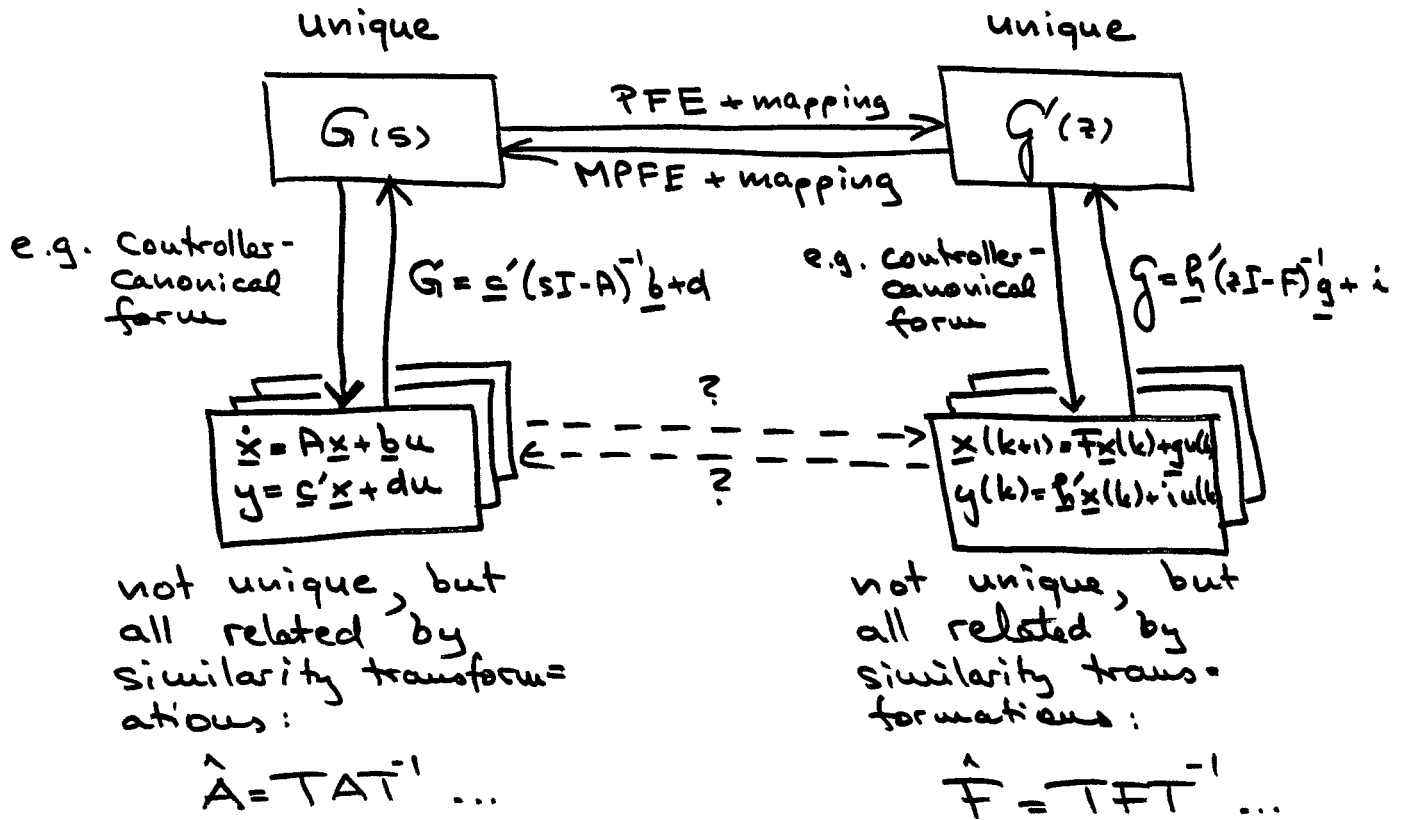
unique

unique

$G(s)$

PFE + mapping

MPFE + mapping

$\mathcal{G}(z)$

e.g. Controller-canonical form

$G = \underline{c}'(sI-A)^{-1}\underline{b}+d$

e.g. controller-canonical form

$\mathcal{G} = \underline{h}'(zI-F)^{-1}\underline{g}+i$

$\dot{\underline{x}} = A\underline{x}+\underline{b}u$
$y = \underline{c}'\underline{x}+du$

?

?

$\underline{x}(k+1) = F\underline{x}(k)+\underline{g}u(k)$
$y(k) = \underline{h}'\underline{x}(k)+iu(k)$

not unique, but all related by similarity transformations:

$\hat{A} = TAT^{-1}$ ...

not unique, but all related by similarity transformations:

$\hat{F} = TFT^{-1}$ ...